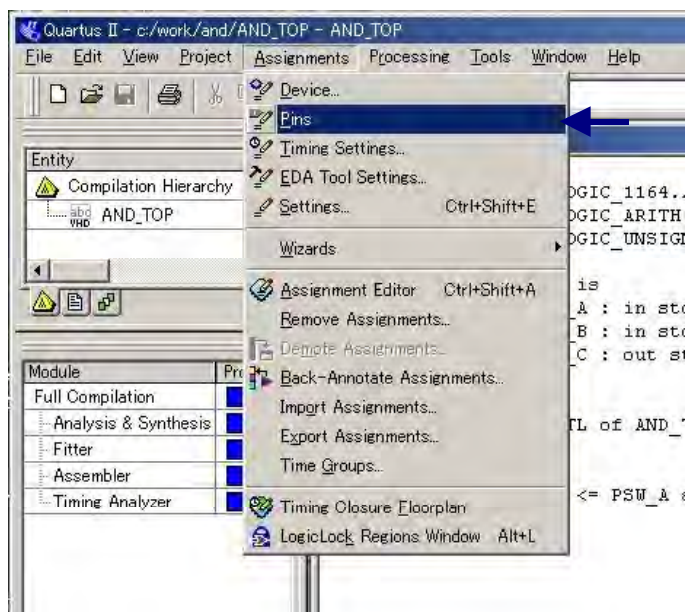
Quartus II - c:/work/and/AND_TOP - AND_TOP

File Edit View Project Assignments Processing Tools Window Help

Device...
Pins
Timing Settings...
EDA Tool Settings...
Settings... Ctrl+Shift+E
Wizards
Assignment Editor Ctrl+Shift+A
Remove Assignments...
Demote Assignments...
Back-Annotate Assignments...
Import Assignments...
Export Assignments...
Time Groups...
Timing Closure Floorplan
LogicLock Regions Window Alt+L

Entity
Compilation Hierarchy
AND_TOP

Module
Full Compilation
Analysis & Synthesis
Fitter
Assembler
Timing Analyzer

OGIC_1164.
OGIC_ARITH
OGIC_UNSIG
is
A : in st
B : in st
C : out s
TL of AND_
<= PSW_A